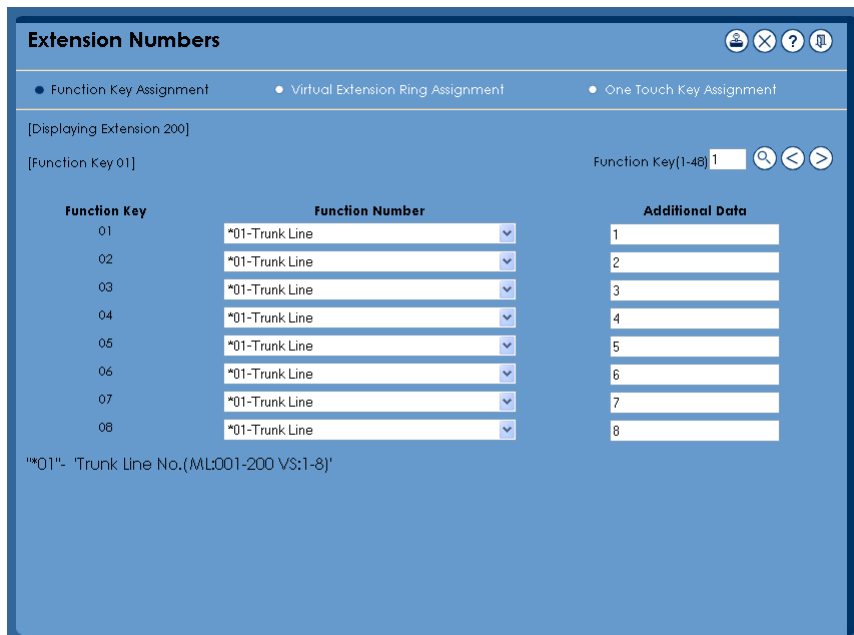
Extension Numbers

Function Key Assignment
Virtual Extension Ring Assignment
One Touch Key Assignment

[Displaying Extension 200]

[Function Key 01]

Function Key(1-48) 1

| Function Key | Function Number | Additional Data |
|---|---|---|
| 01 | *01-Trunk Line | 1 |
| 02 | *01-Trunk Line | 2 |
| 03 | *01-Trunk Line | 3 |
| 04 | *01-Trunk Line | 4 |
| 05 | *01-Trunk Line | 5 |
| 06 | *01-Trunk Line | 6 |
| 07 | *01-Trunk Line | 7 |
| 08 | *01-Trunk Line | 8 |

"*01"- 'Trunk Line No.(ML:001-200 VS:1-8)'